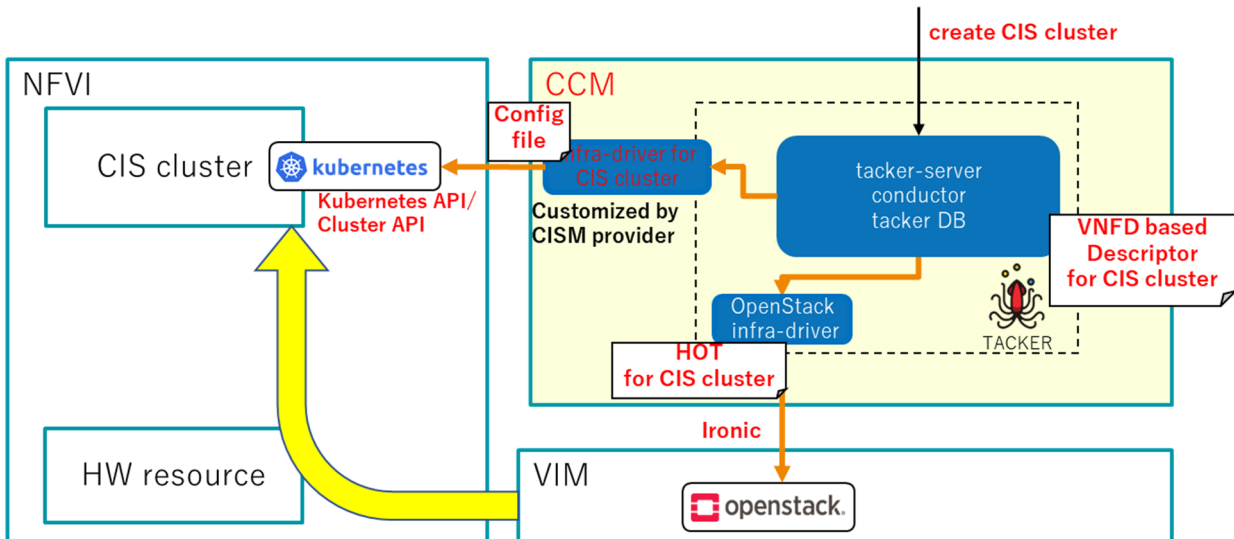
create CIS cluster

NFVI

CIS cluster

kubernetes

Kubernetes API/
Cluster API

HW resource

CCM

Config file

infra-driver for CIS cluster

Customized by CISM provider

tacker-server
conductor
tacker DB

VNFD based Descriptor for CIS cluster

OpenStack infra-driver

TACKER

HOT for CIS cluster

Ironic

VIM

openstack.